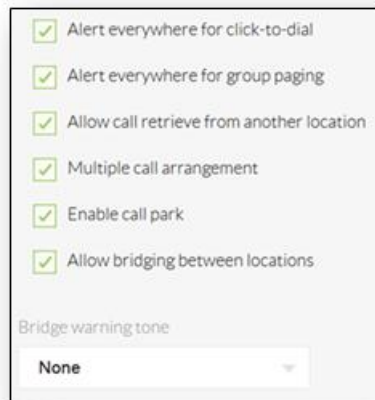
Alert everywhere for click-to-dial

Alert everywhere for group paging

Allow call retrieve from another location

Multiple call arrangement

Enable call park

Allow bridging between locations

Bridge warning tone

None